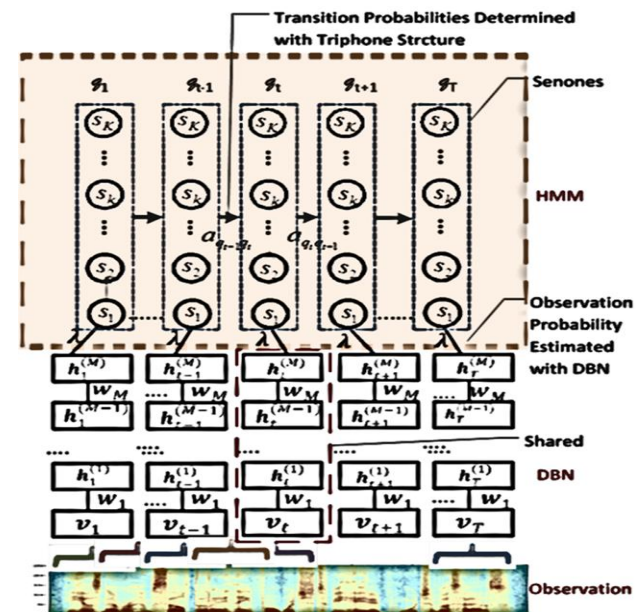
Transition Probabilities Determined with Triphone Strcture

$q_1$ $q_{t-1}$ $q_t$ $q_{t+1}$ $q_T$

Senones

$s_K$ $s_K$ $s_K$ $s_K$ $s_K$

$s_k$ $s_k$ $s_k$ $s_k$ $s_k$

$a_{q_{t-1}q_t}$ $a_{q_t q_{t+1}}$

HMM

$s_2$ $s_2$ $s_2$ $s_2$ $s_2$

$s_1$ $s_1$ $s_1$ $s_1$ $s_1$

Observation Probability Estimated with DBN

$\lambda$ $\lambda$ $\lambda$ $\lambda$ $\lambda$

$h_1^{(M)}$ $h_{t-1}^{(M)}$ $h_t^{(M)}$ $h_{t+1}^{(M)}$ $h_T^{(M)}$

$W_M$ $W_M$ $W_M$ $W_M$ $W_M$

$h_1^{(M-1)}$ $h_{t-1}^{(M-1)}$ $h_t^{(M-1)}$ $h_{t+1}^{(M-1)}$ $h_T^{(M-1)}$

Shared

DBN

$h_1^{(1)}$ $h_{t-1}^{(1)}$ $h_t^{(1)}$ $h_{t+1}^{(1)}$ $h_T^{(1)}$

$W_1$ $W_1$ $W_1$ $W_1$ $W_1$

$v_1$ $v_{t-1}$ $v_t$ $v_{t+1}$ $v_T$

Observation